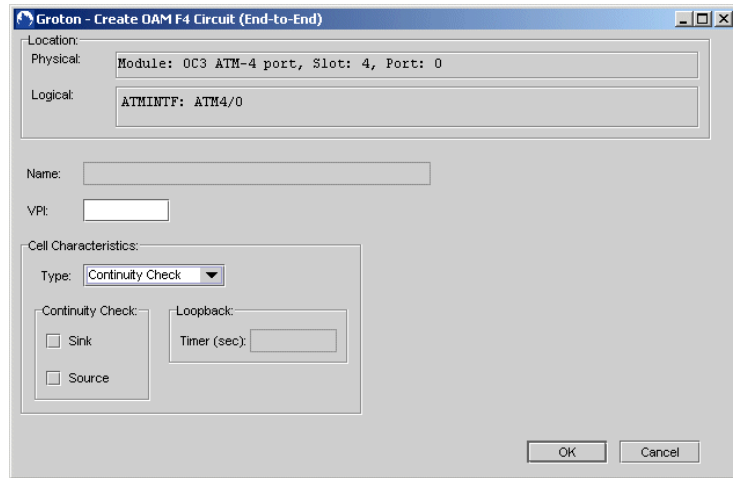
Groton - Create OAM F4 Circuit (End-to-End)

Location:
Physical: Module: OC3 ATM-4 port, Slot: 4, Port: 0
Logical: ATMINTF: ATM4/0

Name:
VPI:

Cell Characteristics:
Type: Continuity Check

Continuity Check:
Sink
Source

Loopback:
Timer (sec):

OK
Cancel